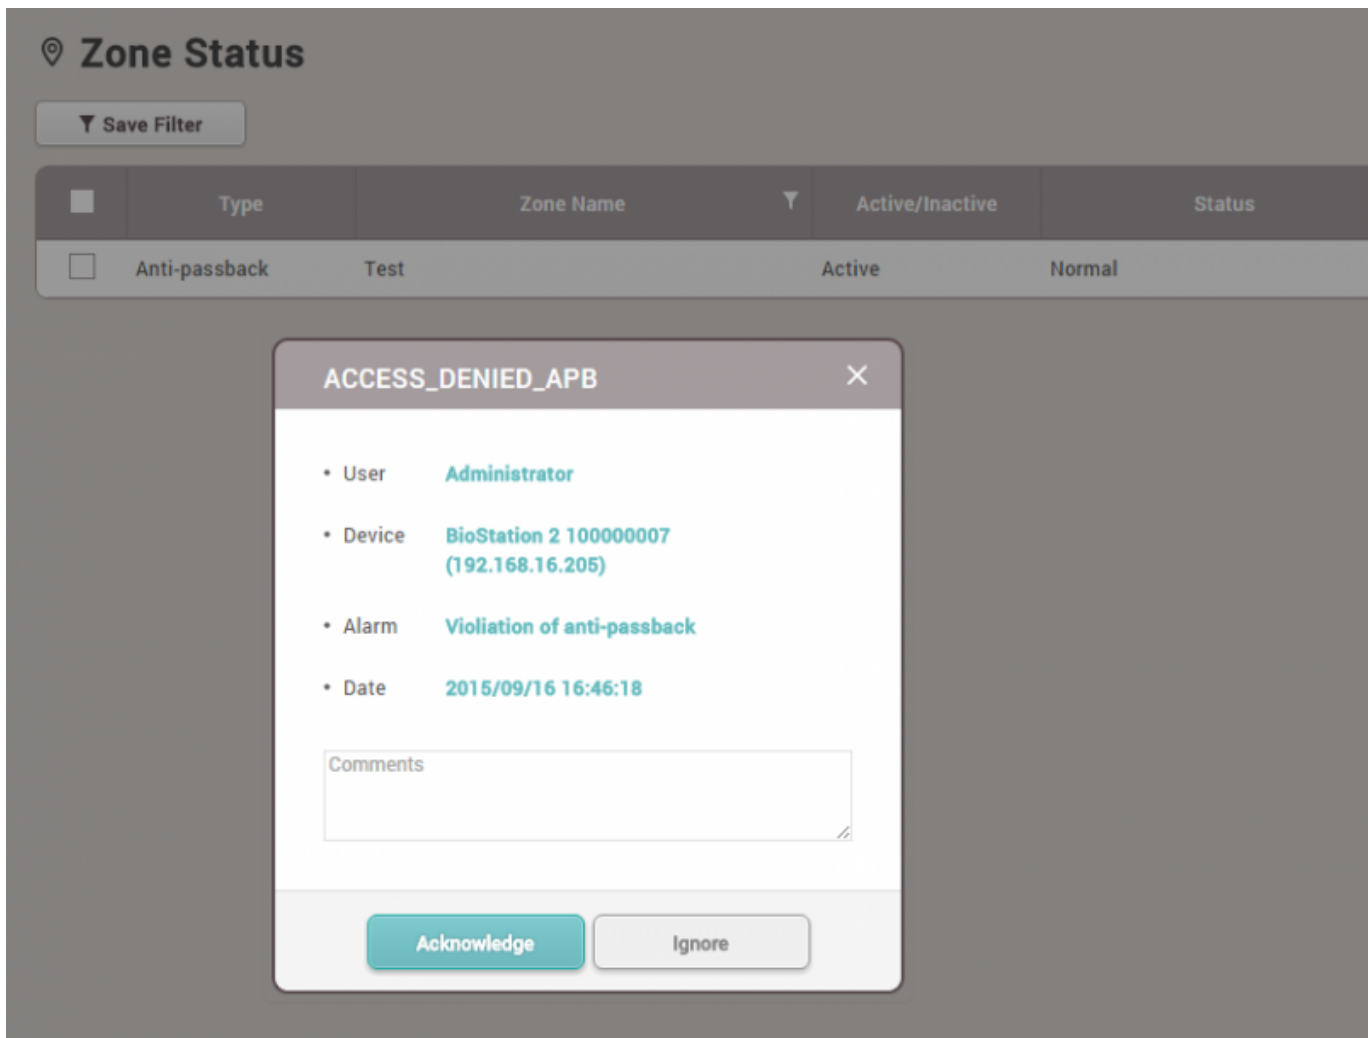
Zone Status

Save Filter

| | Type | Zone Name | Active/Inactive | Status |
|---|---|---|---|---|
| | Anti-passback | Test | Active | Normal |

ACCESS_DENIED_APB

• User Administrator

• Device BioStation 2 100000007 (192.168.16.205)

• Alarm Violiation of anti-passback

• Date 2015/09/16 16:46:18

Comments

Acknowledge Ignore